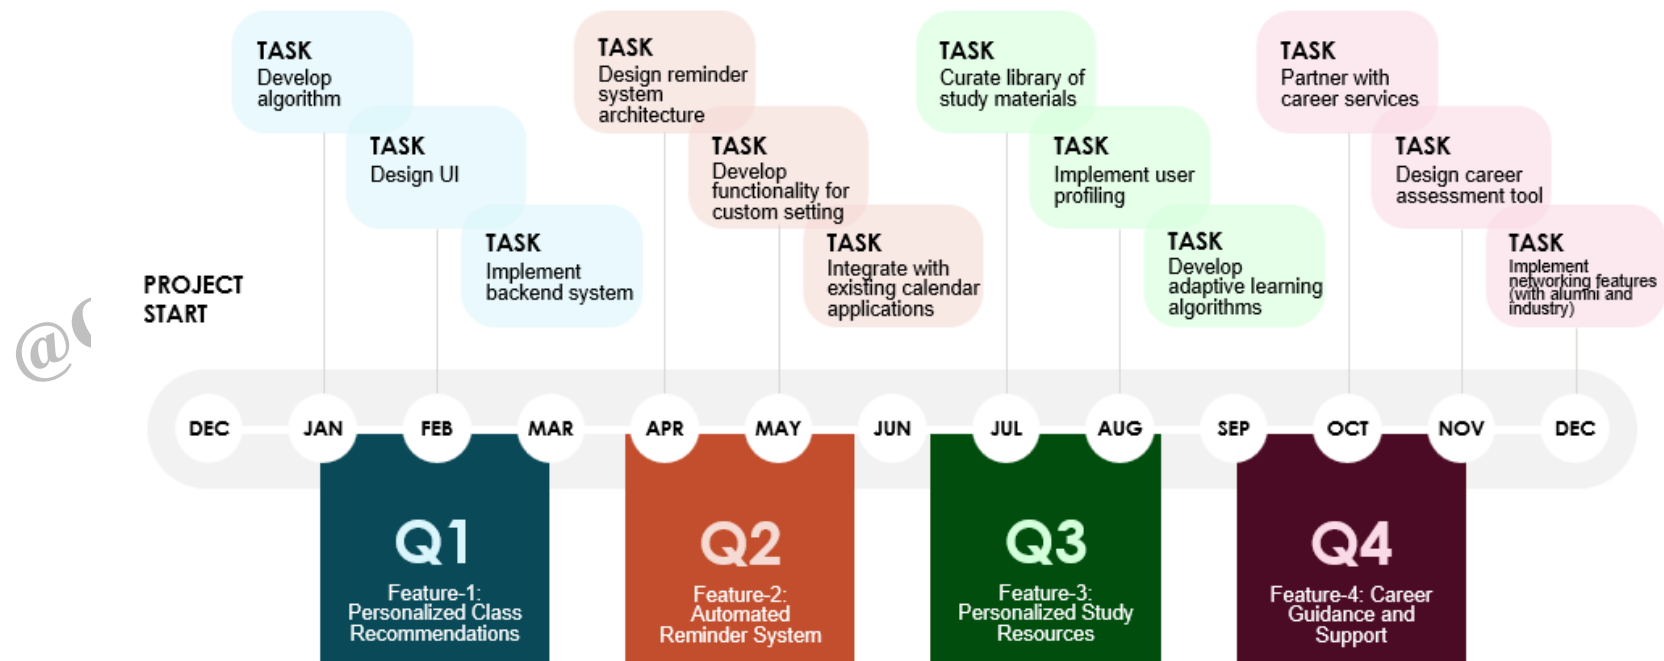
TASK
Develop algorithm

TASK
Design UI

TASK
Implement backend system

TASK
Design reminder system architecture

TASK
Develop functionality for custom setting

TASK
Integrate with existing calendar applications

TASK
Curate library of study materials

TASK
Implement user profiling

TASK
Develop adaptive learning algorithms

TASK
Partner with career services

TASK
Design career assessment tool

TASK
Implement networking features (with alumni and industry)

PROJECT START

@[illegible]

DEC JAN FEB MAR APR MAY JUN JUL AUG SEP OCT NOV DEC

Q1
Feature-1: Personalized Class Recommendations

Q2
Feature-2: Automated Reminder System

Q3
Feature-3: Personalized Study Resources

Q4
Feature-4: Career Guidance and Support